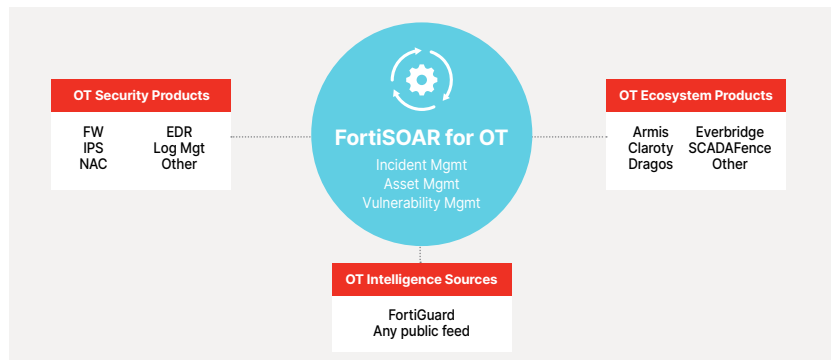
OT Security Products

FW
IPS
NAC

EDR
Log Mgt
Other

FortiSOAR for OT

Incident Mgmt
Asset Mgmt
Vulnerability Mgmt

OT Ecosystem Products

Armis
Claroty
Dragos

Everbridge
SCADAFence
Other

OT Intelligence Sources

FortiGuard
Any public feed